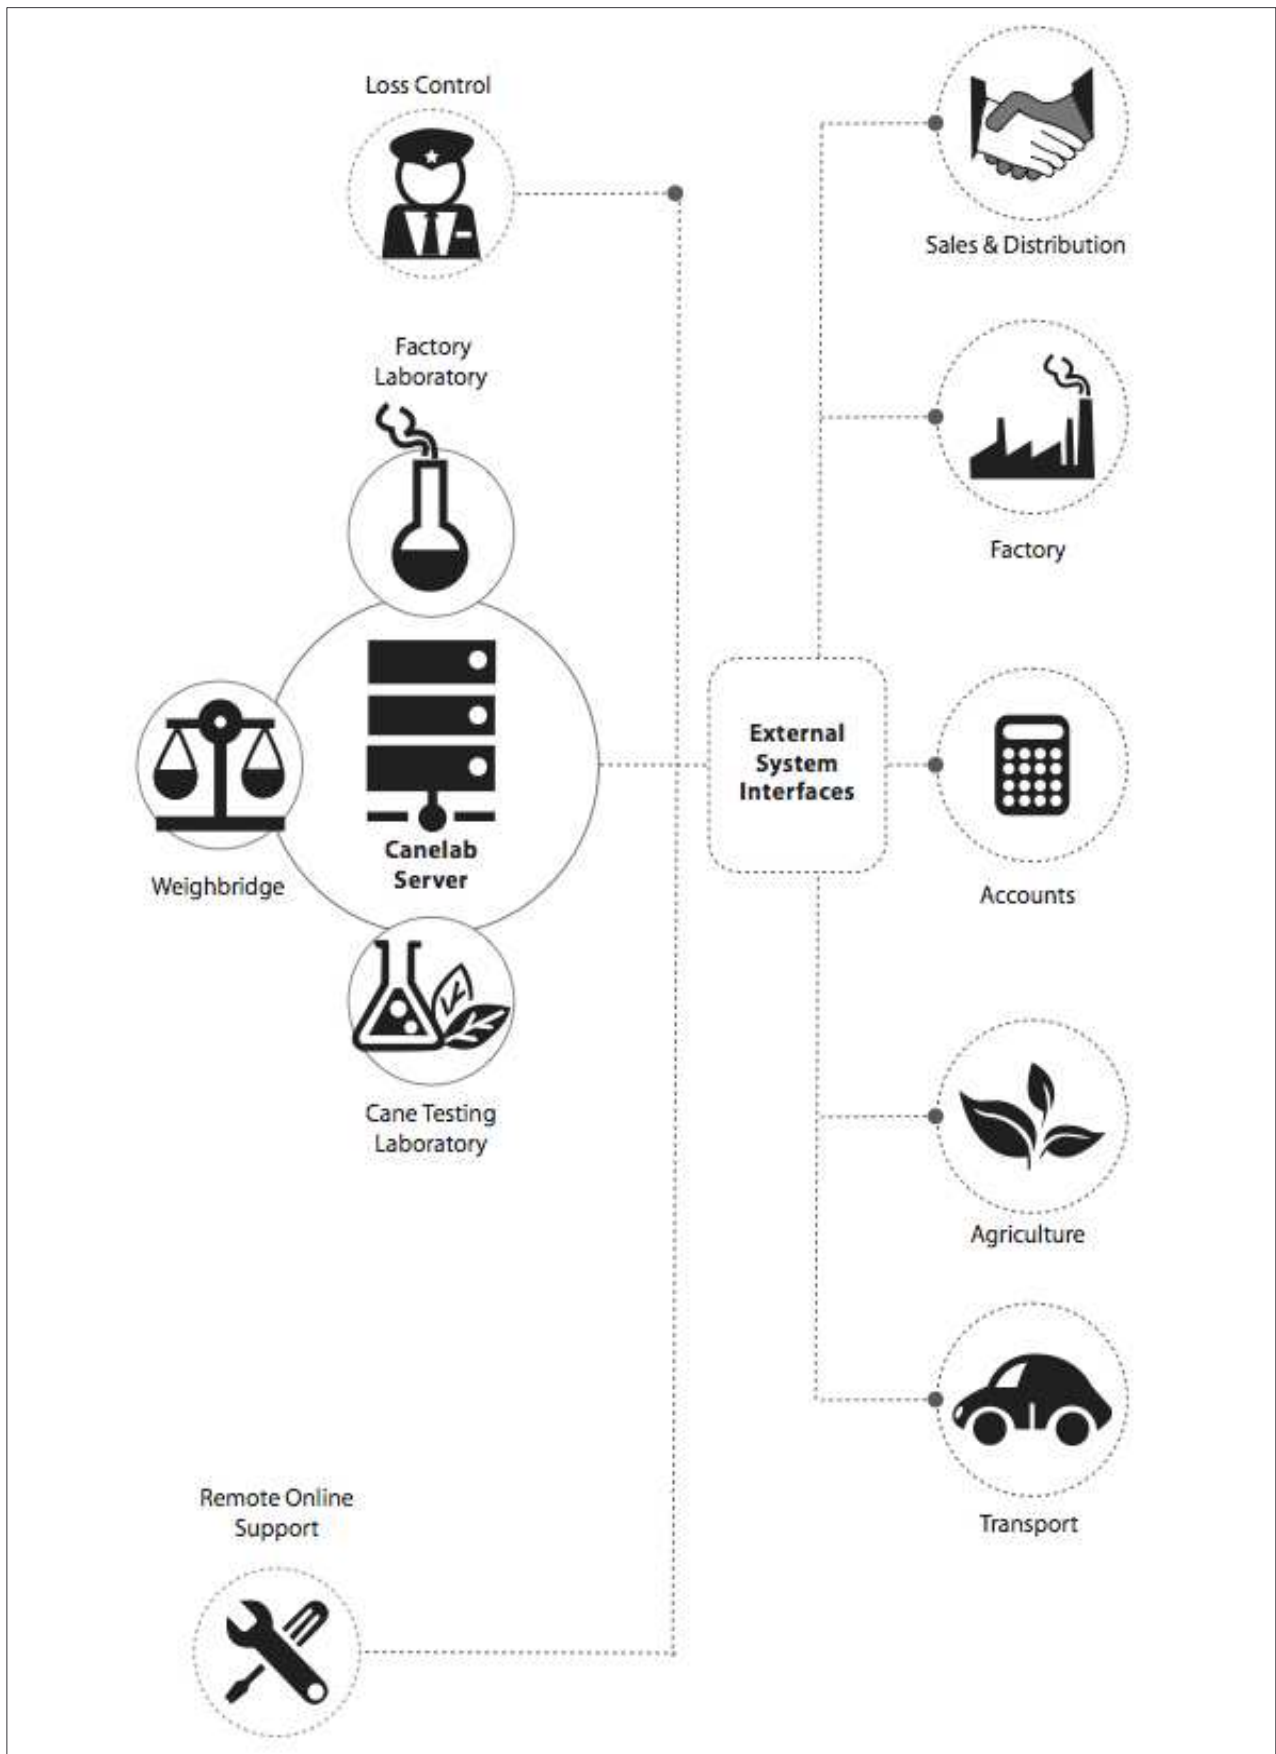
Loss Control

Sales & Distribution

Factory Laboratory

Factory

External System Interfaces

Weighbridge

Canelab Server

Accounts

Cane Testing Laboratory

Agriculture

Remote Online Support

Transport